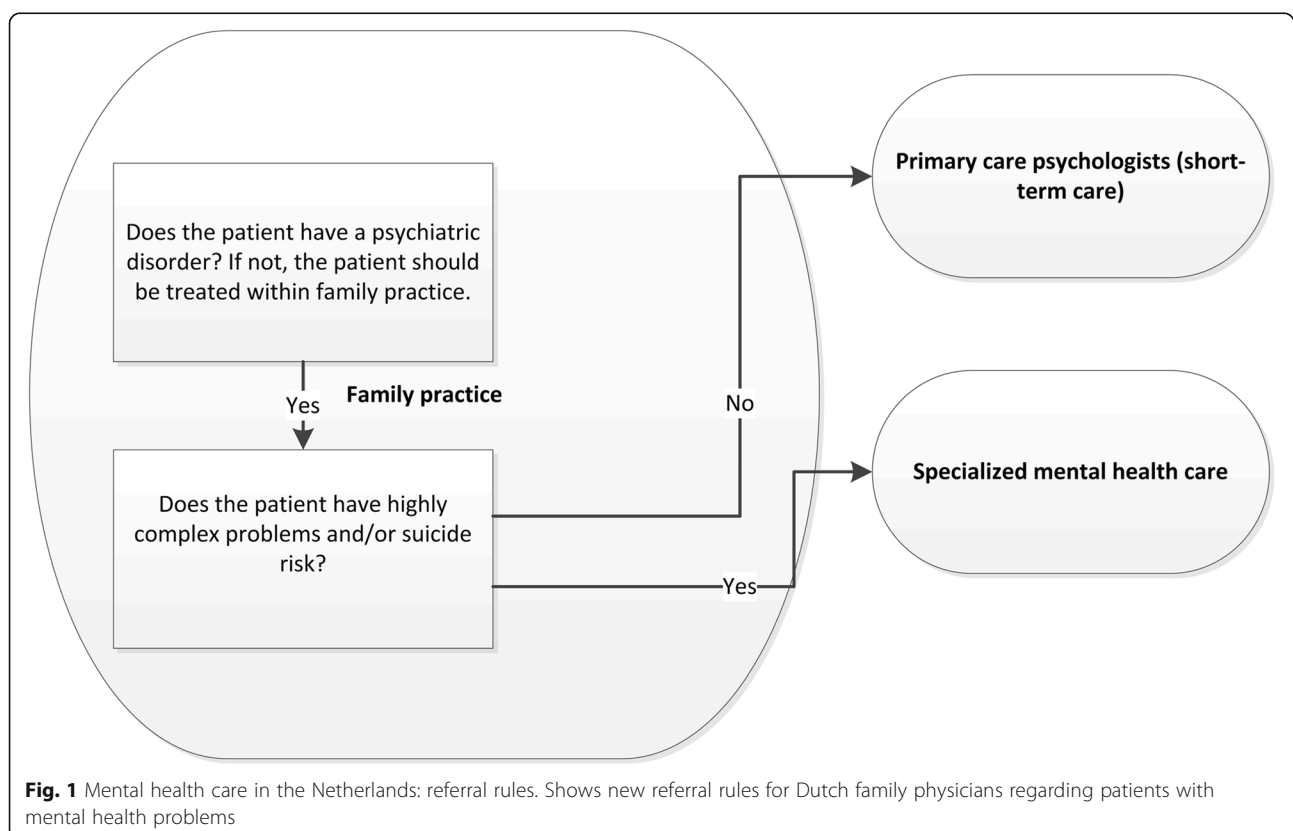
Does the patient have a psychiatric disorder? If not, the patient should be treated within family practice.

Yes

Family practice

Does the patient have highly complex problems and/or suicide risk?

No

Yes

Primary care psychologists (short-term care)

Specialized mental health care

**Fig. 1** Mental health care in the Netherlands: referral rules. Shows new referral rules for Dutch family physicians regarding patients with mental health problems